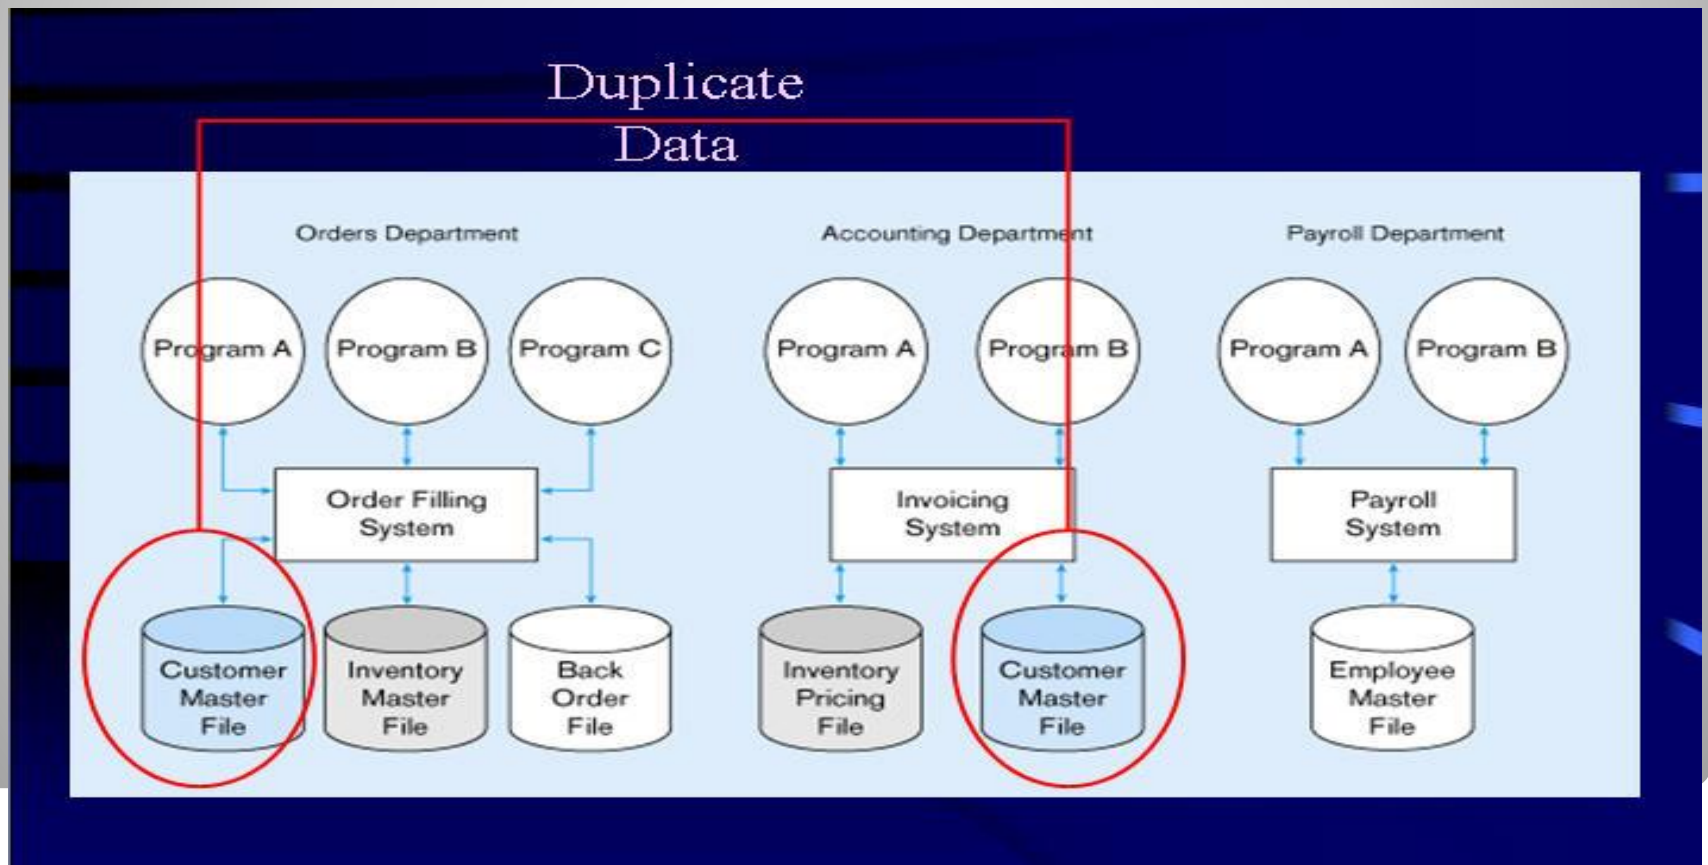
Duplicate Data

Orders Department

Program A
Program B
Program C

Order Filling System

Customer Master File
Inventory Master File
Back Order File

Accounting Department

Program A
Program B

Invoicing System

Inventory Pricing File
Customer Master File

Payroll Department

Program A
Program B

Payroll System

Employee Master File